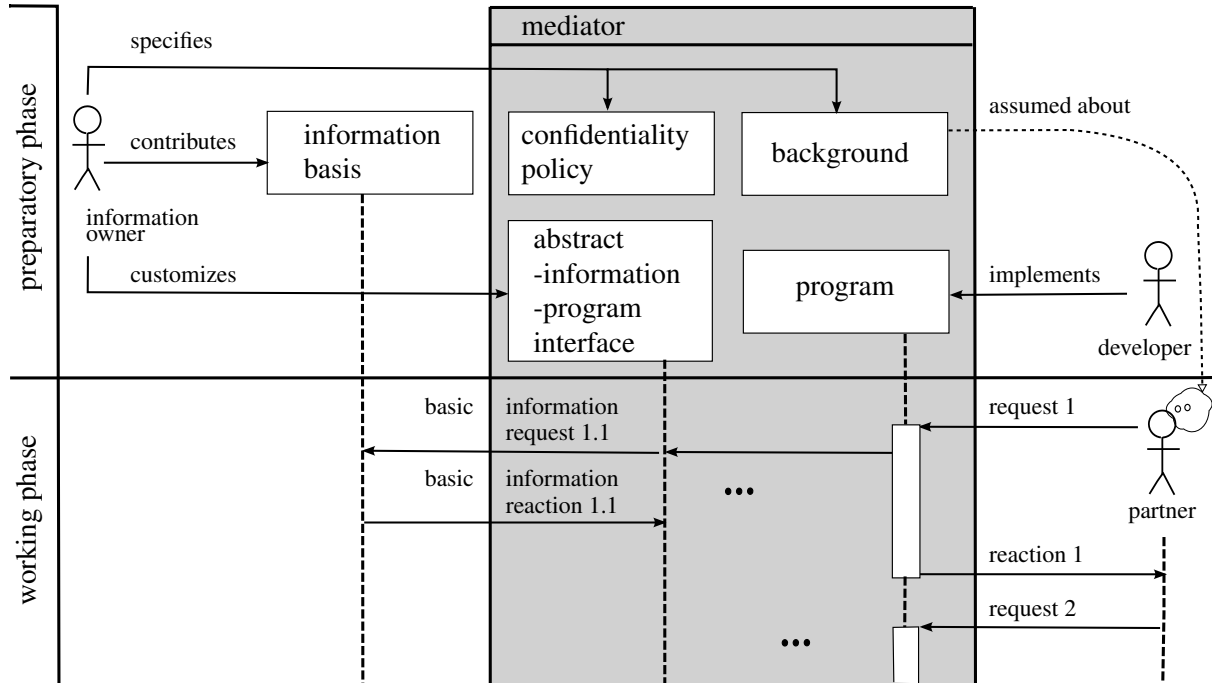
preparatory phase

specifies

mediator

information owner

contributes

information basis

confidentiality policy

background

assumed about

customizes

abstract -information -program interface

program

implements

developer

working phase

basic

information request 1.1

request 1

basic

information reaction 1.1

•••

partner

reaction 1

request 2

•••